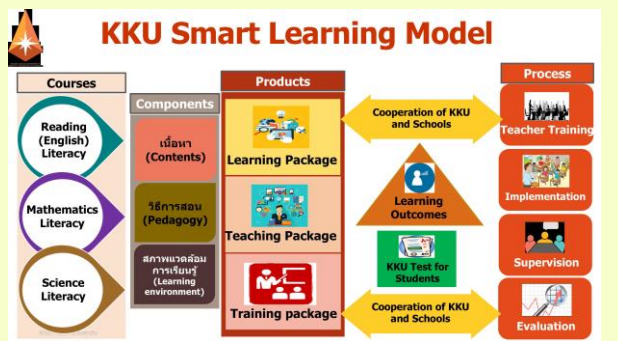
KKU Smart Learning Model

Courses

Reading (English) Literacy

Mathematics Literacy

Science Literacy

Components

เนื้อหา (Contents)

วิธีการสอน (Pedagogy)

สภาพแวดล้อมการเรียนรู้ (Learning environment)

Products

Learning Package

Teaching Package

Training package

Cooperation of KKU and Schools

Learning Outcomes

KKU Test for Students

Cooperation of KKU and Schools

Process

Teacher Training

Implementation

Supervision

Evaluation